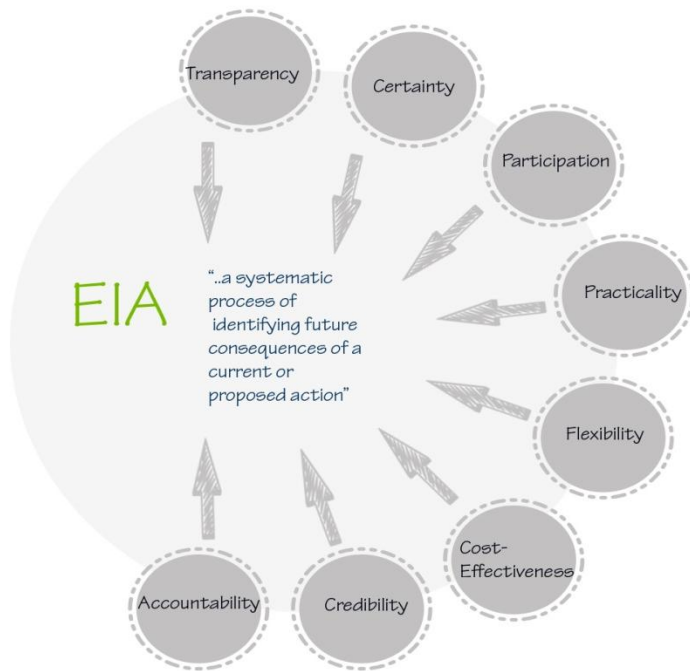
Transparency

Certainty

Participation

Practicality

Flexibility

Cost-Effectiveness

Credibility

Accountability

EIA

"..a systematic process of identifying future consequences of a current or proposed action"